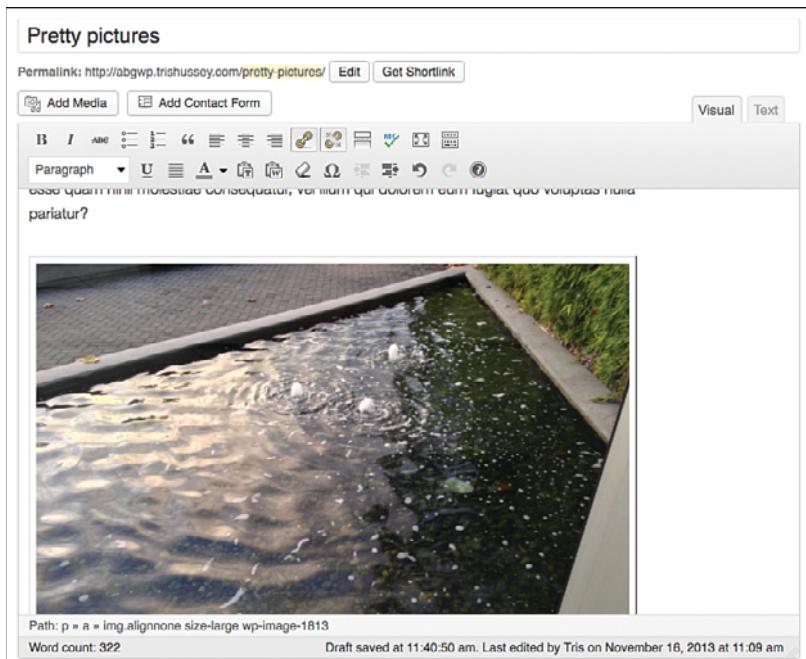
Pretty pictures

Permalink: http://abgwp.trishussey.com/pretty-pictures/ Edit Get Shortlink

Add Media Add Contact Form

Visual Text

B I ABC

Paragraph U A Ω

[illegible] pariatur?

Path: p » a » img.alignnone size-large wp-image-1813

Word count: 322

Draft saved at 11:40:50 am. Last edited by Tris on November 16, 2013 at 11:09 am